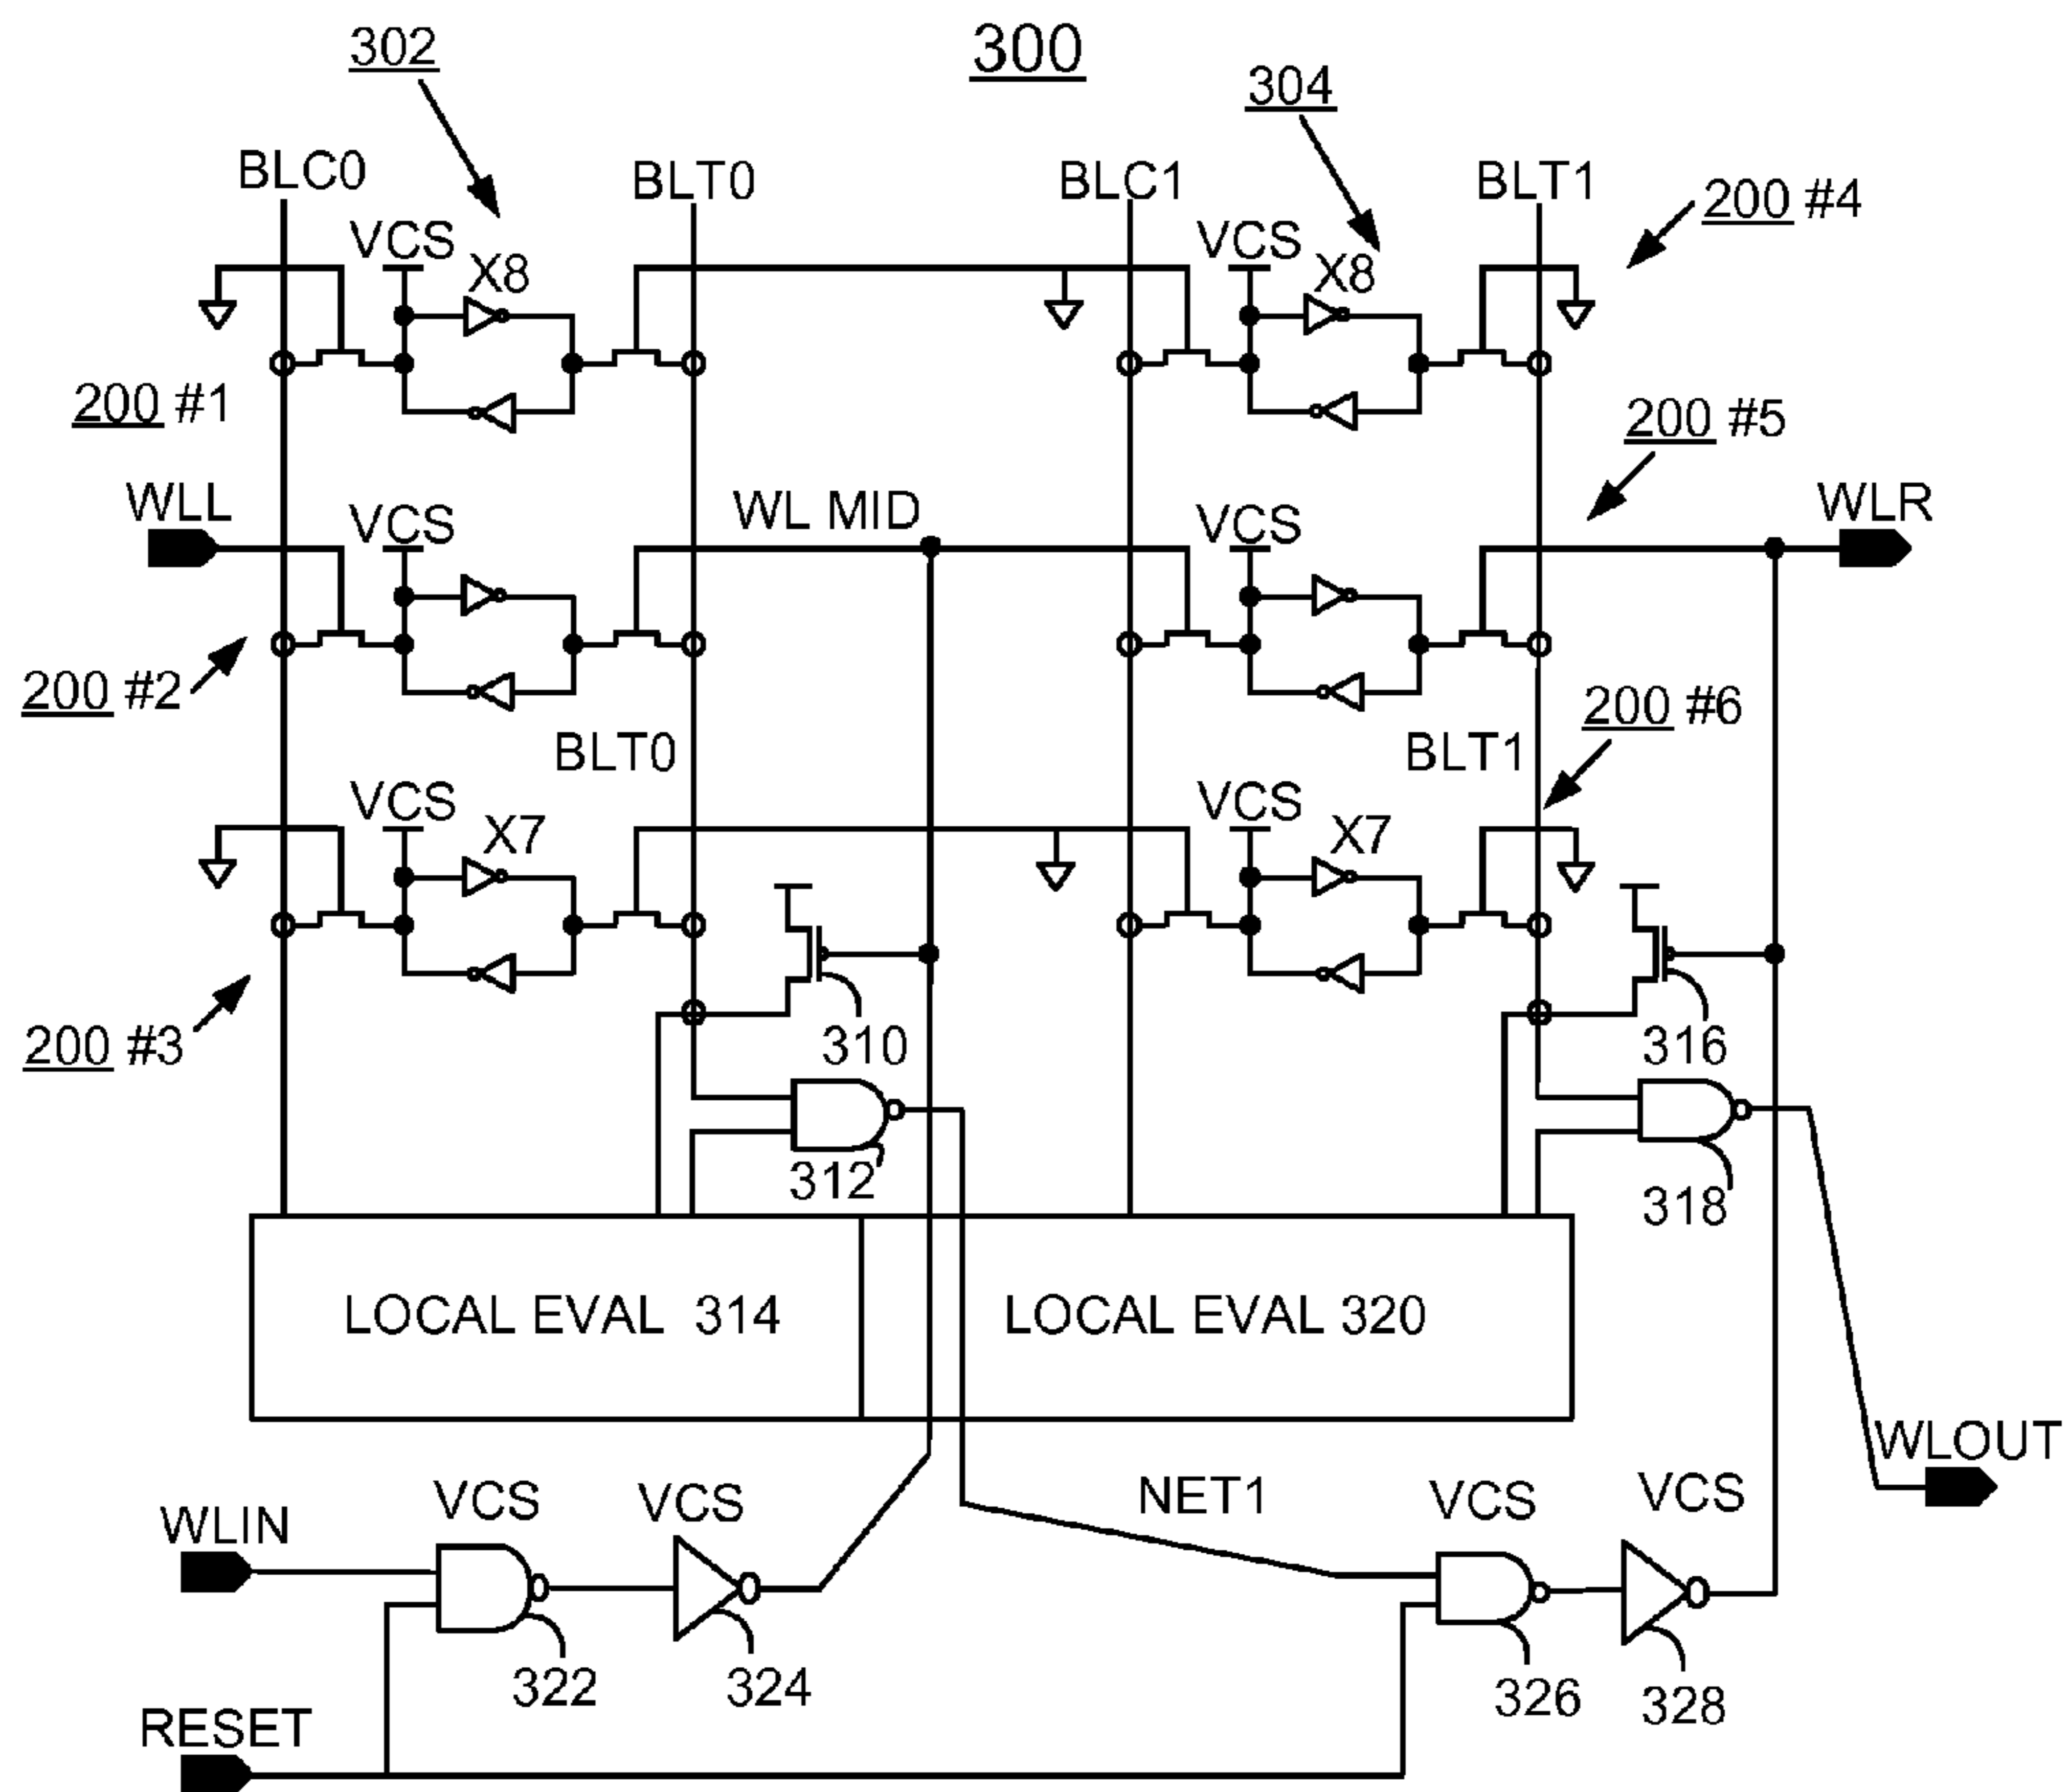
300

302

304

BLC0

BLT0

BLC1

BLT1

200 #4

VCS

X8

VCS

X8

200 #1

200 #5

WLL

VCS

WL MID

VCS

WLR

200 #2

200 #6

BLT0

BLT1

VCS

X7

VCS

X7

200 #3

310

316

312

318

LOCAL EVAL 314

LOCAL EVAL 320

WLOUT

NET1

WLIN

VCS

VCS

VCS

VCS

322

324

326

328

RESET